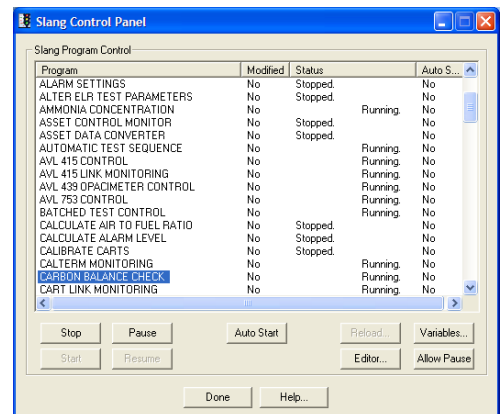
Slang Control Panel

Slang Program Control

| Program | Modified | Status | | Auto S... |
|---|---|---|---|---|
| ALARM SETTINGS | No | Stopped. | | No |
| ALTER ELR TEST PARAMETERS | No | Stopped. | | No |
| AMMONIA CONCENTRATION | No | | Running. | No |
| ASSET CONTROL MONITOR | No | Stopped. | | No |
| ASSET DATA CONVERTER | No | Stopped. | | No |
| AUTOMATIC TEST SEQUENCE | No | | Running. | No |
| AVL 415 CONTROL | No | | Running. | No |
| AVL 415 LINK MONITORING | No | | Running. | No |
| AVL 439 OPACIMETER CONTROL | No | | Running. | No |
| AVL 753 CONTROL | No | | Running. | No |
| BATCHED TEST CONTROL | No | | Running. | No |
| CALCULATE AIR TO FUEL RATIO | No | Stopped. | | No |
| CALCULATE ALARM LEVEL | No | Stopped. | | No |
| CALIBRATE CARTS | No | Stopped. | | No |
| CALTERM MONITORING | No | | Running. | No |
| CARBON BALANCE CHECK | No | | Running. | No |
| CART LINK MONITORING | No | | Running. | No |

Stop
Pause
Auto Start
Reload...
Variables...
Start
Resume
Editor...
Allow Pause

Done
Help...